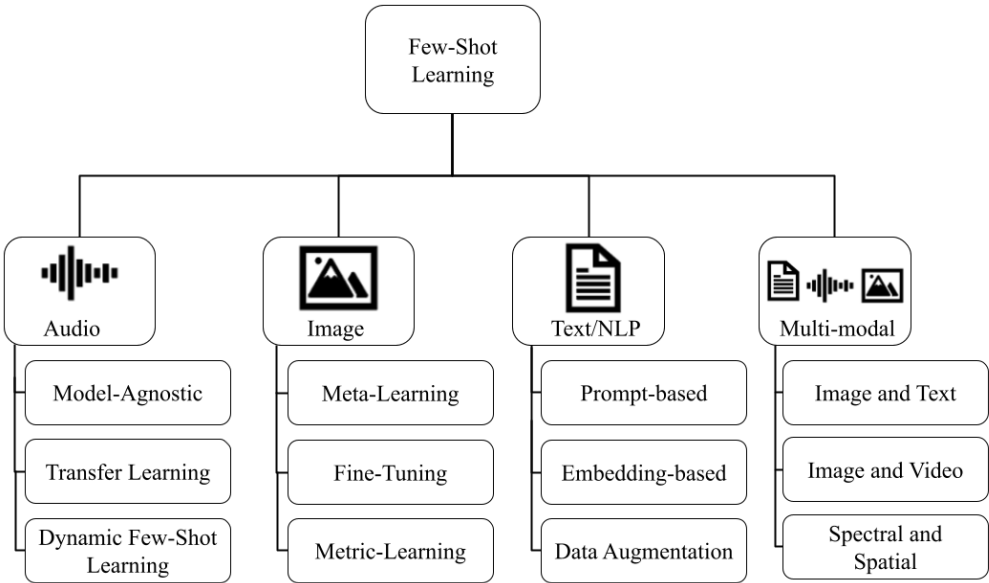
Few-Shot Learning

Audio

Model-Agnostic

Transfer Learning

Dynamic Few-Shot Learning

Image

Meta-Learning

Fine-Tuning

Metric-Learning

Text/NLP

Prompt-based

Embedding-based

Data Augmentation

Multi-modal

Image and Text

Image and Video

Spectral and Spatial